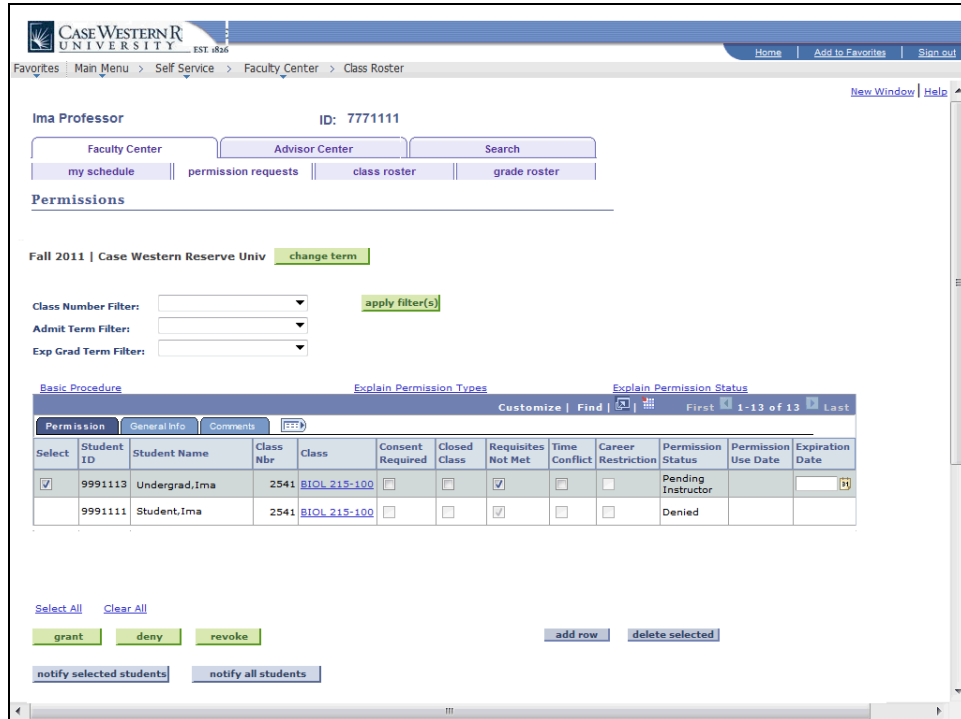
CASE WESTERN R
UNIVERSITY EST. 1826

Home | Add to Favorites | Sign out

Favorites | Main Menu > Self Service > Faculty Center > Class Roster

New Window | Help

Ima Professor ID: 7771111

Faculty Center | Advisor Center | Search

my schedule | permission requests | class roster | grade roster

Permissions

Fall 2011 | Case Western Reserve Univ change term

Class Number Filter:
apply filter(s)
Admit Term Filter:
Exp Grad Term Filter:

Basic Procedure Explain Permission Types Explain Permission Status

Customize | Find | First 1-13 of 13 Last

Permission | General Info | Comments

| Select | Student ID | Student Name | Class Nbr | Class | Consent Required | Closed Class | Requisites Not Met | Time Conflict | Career Restriction | Permission Status | Permission Use Date | Expiration Date |
|---|---|---|---|---|---|---|---|---|---|---|---|---|
| ☑ | 9991113 | Undergrad,Ima | 2541 | BIOL 215-100 | ☐ | ☐ | ☑ | ☐ | ☐ | Pending Instructor | | |
| | 9991111 | Student,Ima | 2541 | BIOL 215-100 | ☐ | ☐ | ☑ | ☐ | ☐ | Denied | | |

Select All Clear All

grant deny revoke add row delete selected

notify selected students notify all students